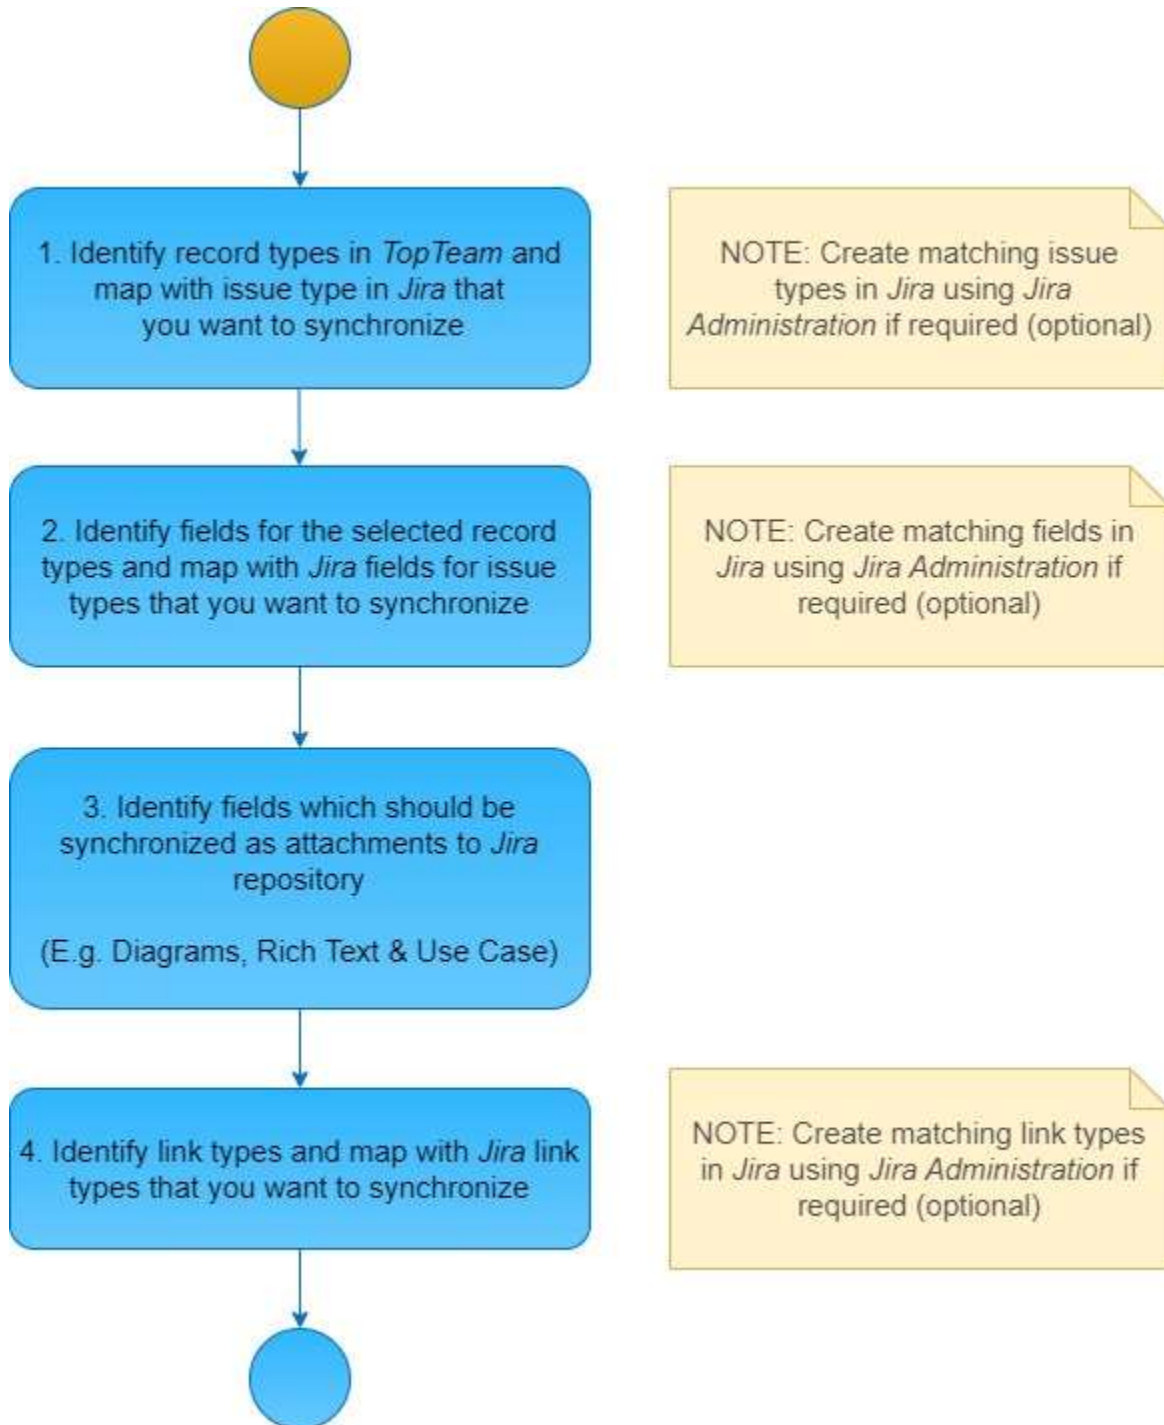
1. Identify record types in *TopTeam* and map with issue type in *Jira* that you want to synchronize

NOTE: Create matching issue types in *Jira* using *Jira Administration* if required (optional)

2. Identify fields for the selected record types and map with *Jira* fields for issue types that you want to synchronize

NOTE: Create matching fields in *Jira* using *Jira Administration* if required (optional)

3. Identify fields which should be synchronized as attachments to *Jira* repository

(E.g. Diagrams, Rich Text & Use Case)

4. Identify link types and map with *Jira* link types that you want to synchronize

NOTE: Create matching link types in *Jira* using *Jira Administration* if required (optional)